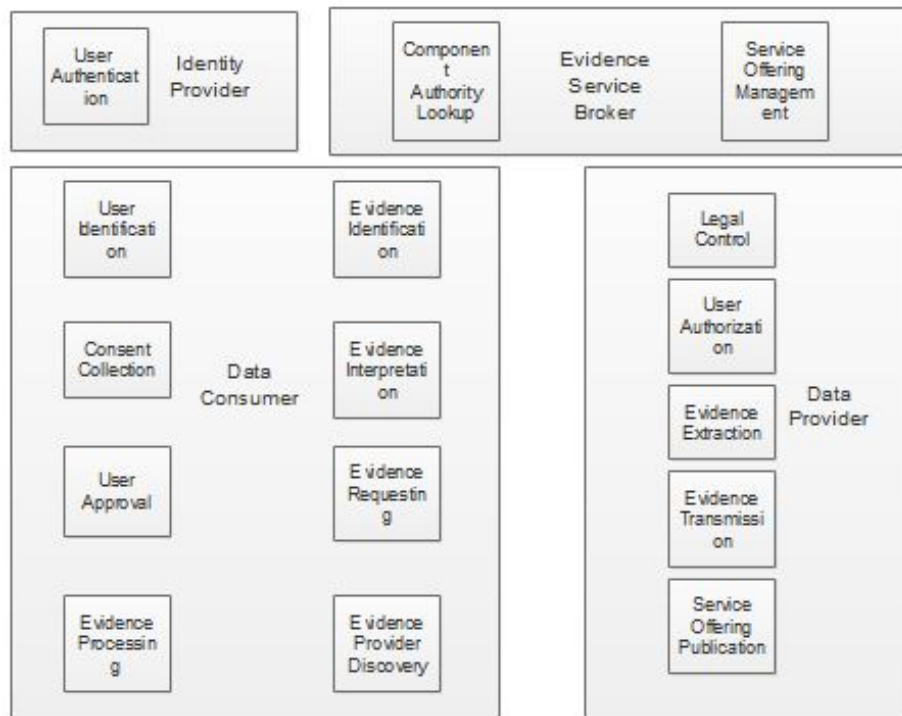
User Authentication

Identity Provider

Component Authority Lookup

Evidence Service Broker

Service Offering Management

User Identification

Evidence Identification

Consent Collection

Data Consumer

Evidence Interpretation

User Approval

Evidence Requesting

Evidence Processing

Evidence Provider Discovery

Legal Control

User Authorization

Evidence Extraction

Data Provider

Evidence Transmission

Service Offering Publication